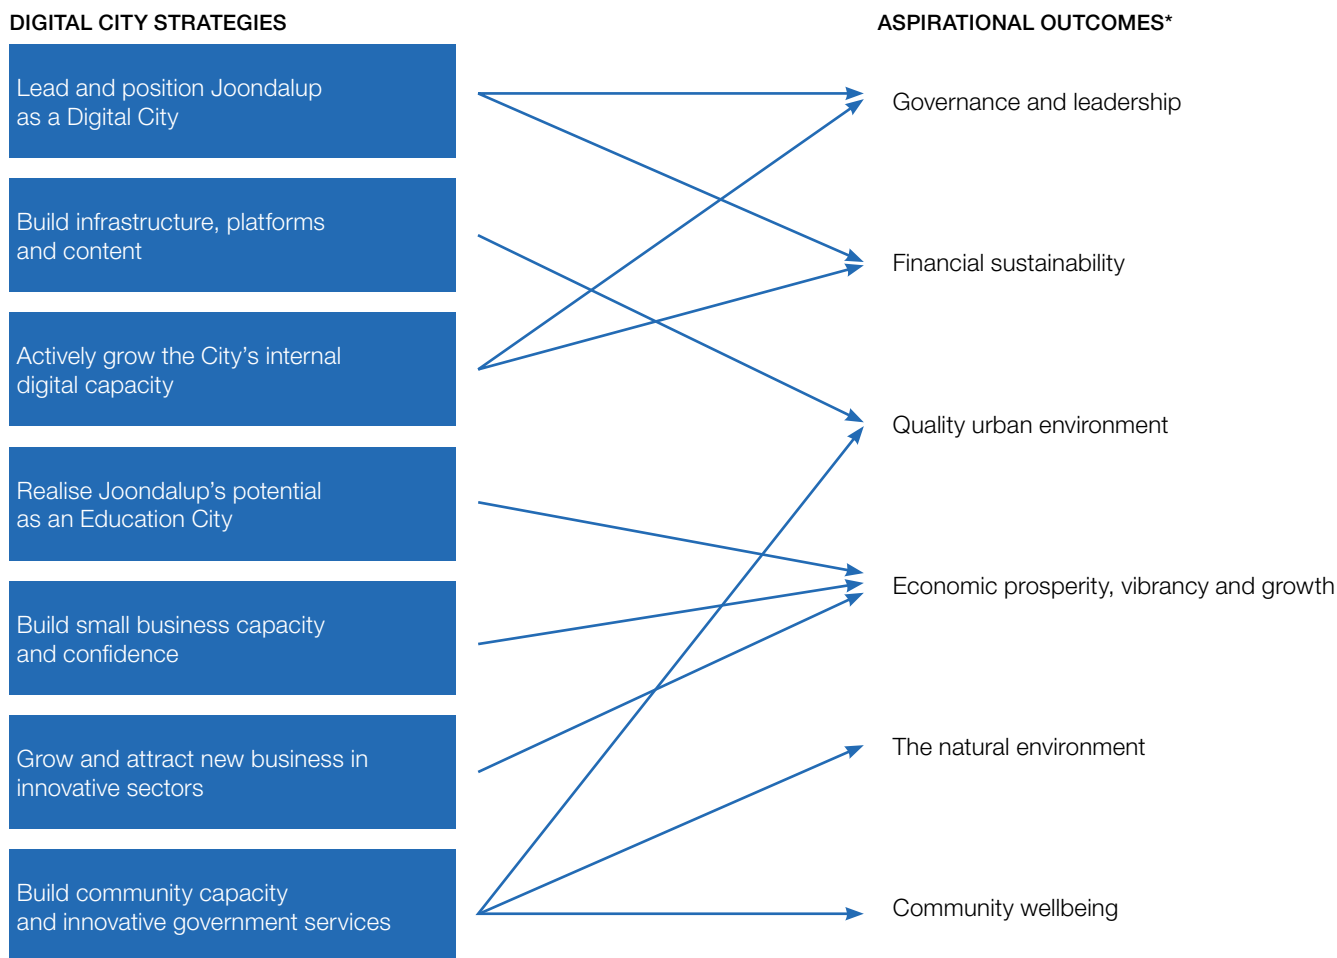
DIGITAL CITY STRATEGIES

Lead and position Joondalup as a Digital City

Build infrastructure, platforms and content

Actively grow the City's internal digital capacity

Realise Joondalup's potential as an Education City

Build small business capacity and confidence

Grow and attract new business in innovative sectors

Build community capacity and innovative government services

ASPIRATIONAL OUTCOMES*

Governance and leadership

Financial sustainability

Quality urban environment

Economic prosperity, vibrancy and growth

The natural environment

Community wellbeing